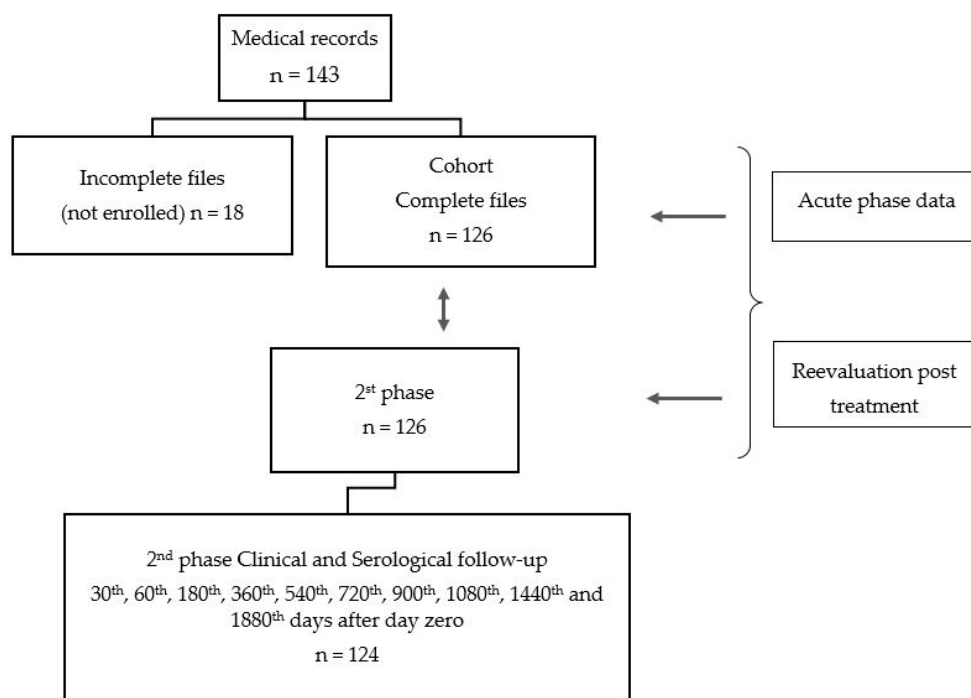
Medical records
n = 143

Incomplete files
(not enrolled) n = 18

Cohort
Complete files
n = 126

Acute phase data

2$^{st}$ phase
n = 126

Reevaluation post treatment

2$^{nd}$ phase Clinical and Serological follow-up
30$^{th}$, 60$^{th}$, 180$^{th}$, 360$^{th}$, 540$^{th}$, 720$^{th}$, 900$^{th}$, 1080$^{th}$, 1440$^{th}$ and 1880$^{th}$ days after day zero
n = 124